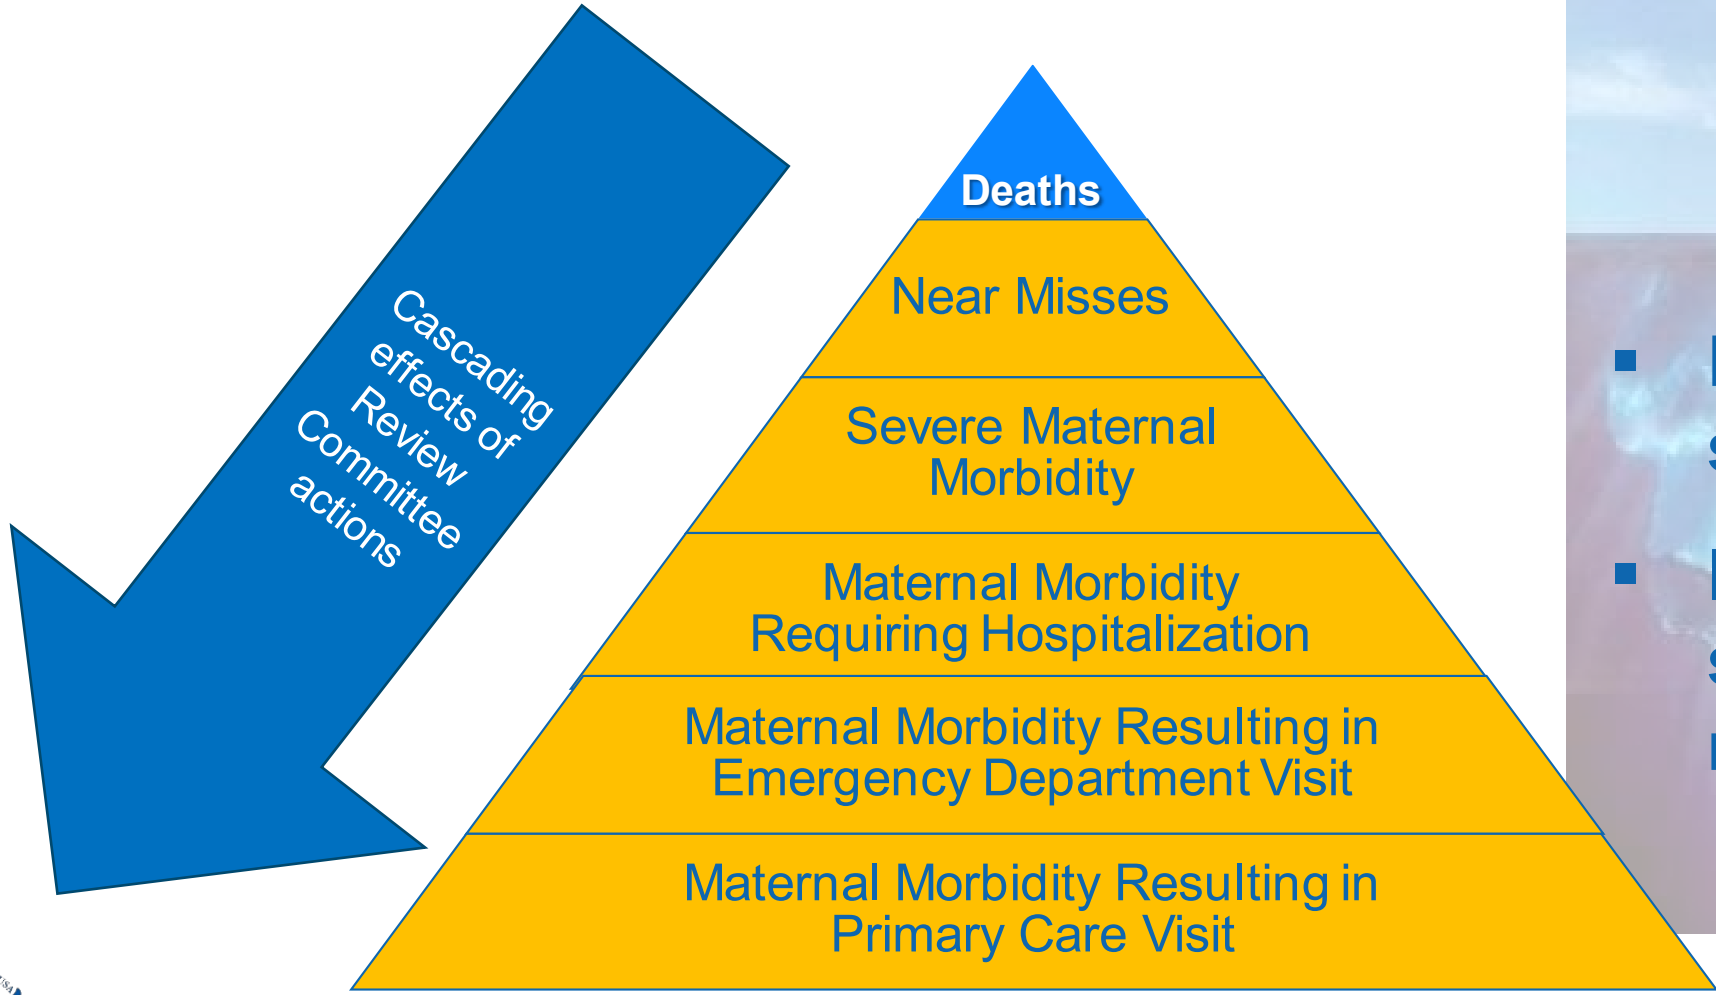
Cascading effects of Review Committee actions

Deaths

Near Misses

Severe Maternal Morbidity

Maternal Morbidity Requiring Hospitalization

Maternal Morbidity Resulting in Emergency Department Visit

Maternal Morbidity Resulting in Primary Care Visit

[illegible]